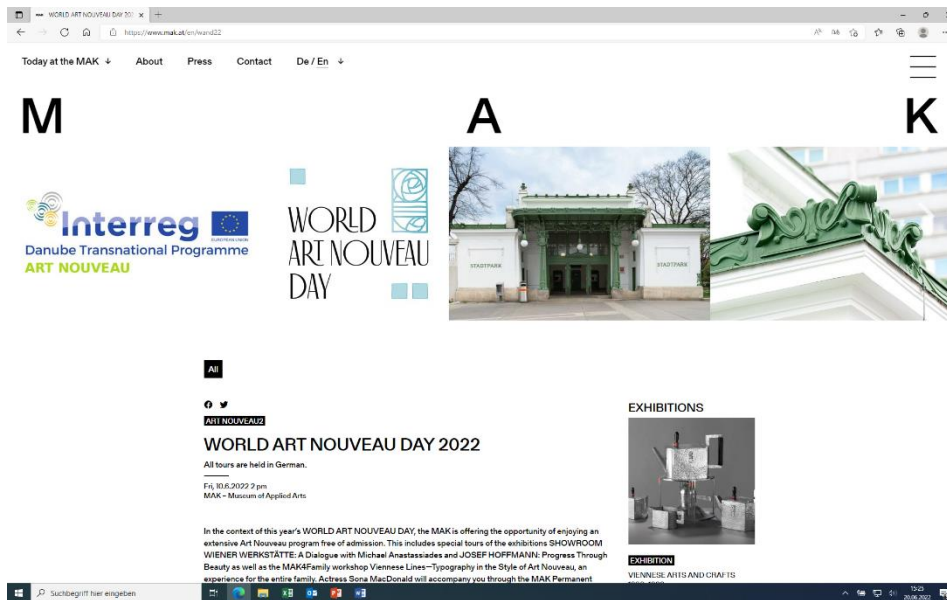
WORLD ART NOUVEAU DAY 202 ×
https://www.mak.at/en/wand22

Today at the MAK ↓ About Press Contact De / En ↓

M A K

Interreg
EUROPEAN UNION
Danube Transnational Programme
ART NOUVEAU

WORLD ART NOUVEAU DAY

STADTPARK STADTPARK

All

ART NOUVEAU2

WORLD ART NOUVEAU DAY 2022

All tours are held in German.

Fri, 10.6.2022 2 pm
MAK – Museum of Applied Arts

In the context of this year's WORLD ART NOUVEAU DAY, the MAK is offering the opportunity of enjoying an extensive Art Nouveau program free of admission. This includes special tours of the exhibitions SHOWROOM WIENER WERKSTÄTTE: A Dialogue with Michael Anastassiades and JOSEF HOFFMANN: Progress Through Beauty as well as the MAK4Family workshop Viennese Lines—Typography in the Style of Art Nouveau, an experience for the entire family. Actress Sona MacDonald will accompany you through the MAK Permanent

EXHIBITIONS

EXHIBITION

VIENNESE ARTS AND CRAFTS

Suchbegriff hier eingeben

13:25
20.06.2022